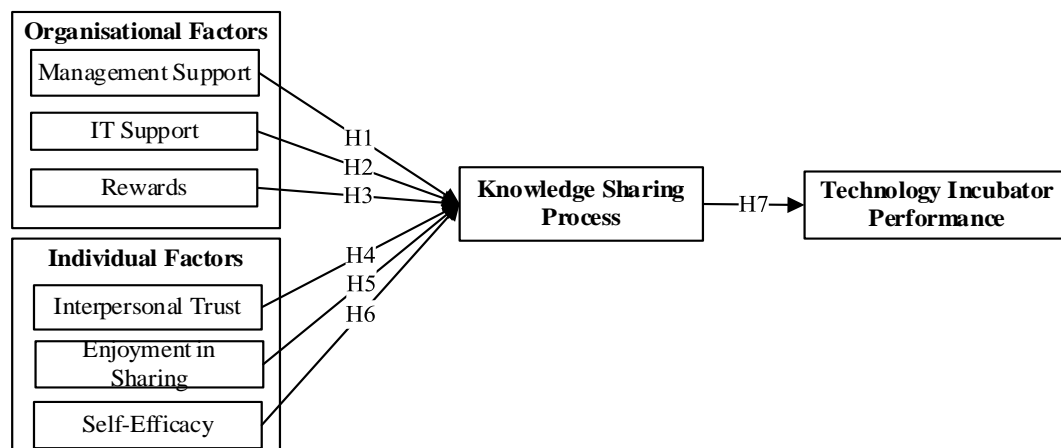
Organisational Factors

Management Support

IT Support

Rewards

Individual Factors

Interpersonal Trust

Enjoyment in Sharing

Self-Efficacy

H1

H2

H3

H4

H5

H6

Knowledge Sharing Process

H7

Technology Incubator Performance